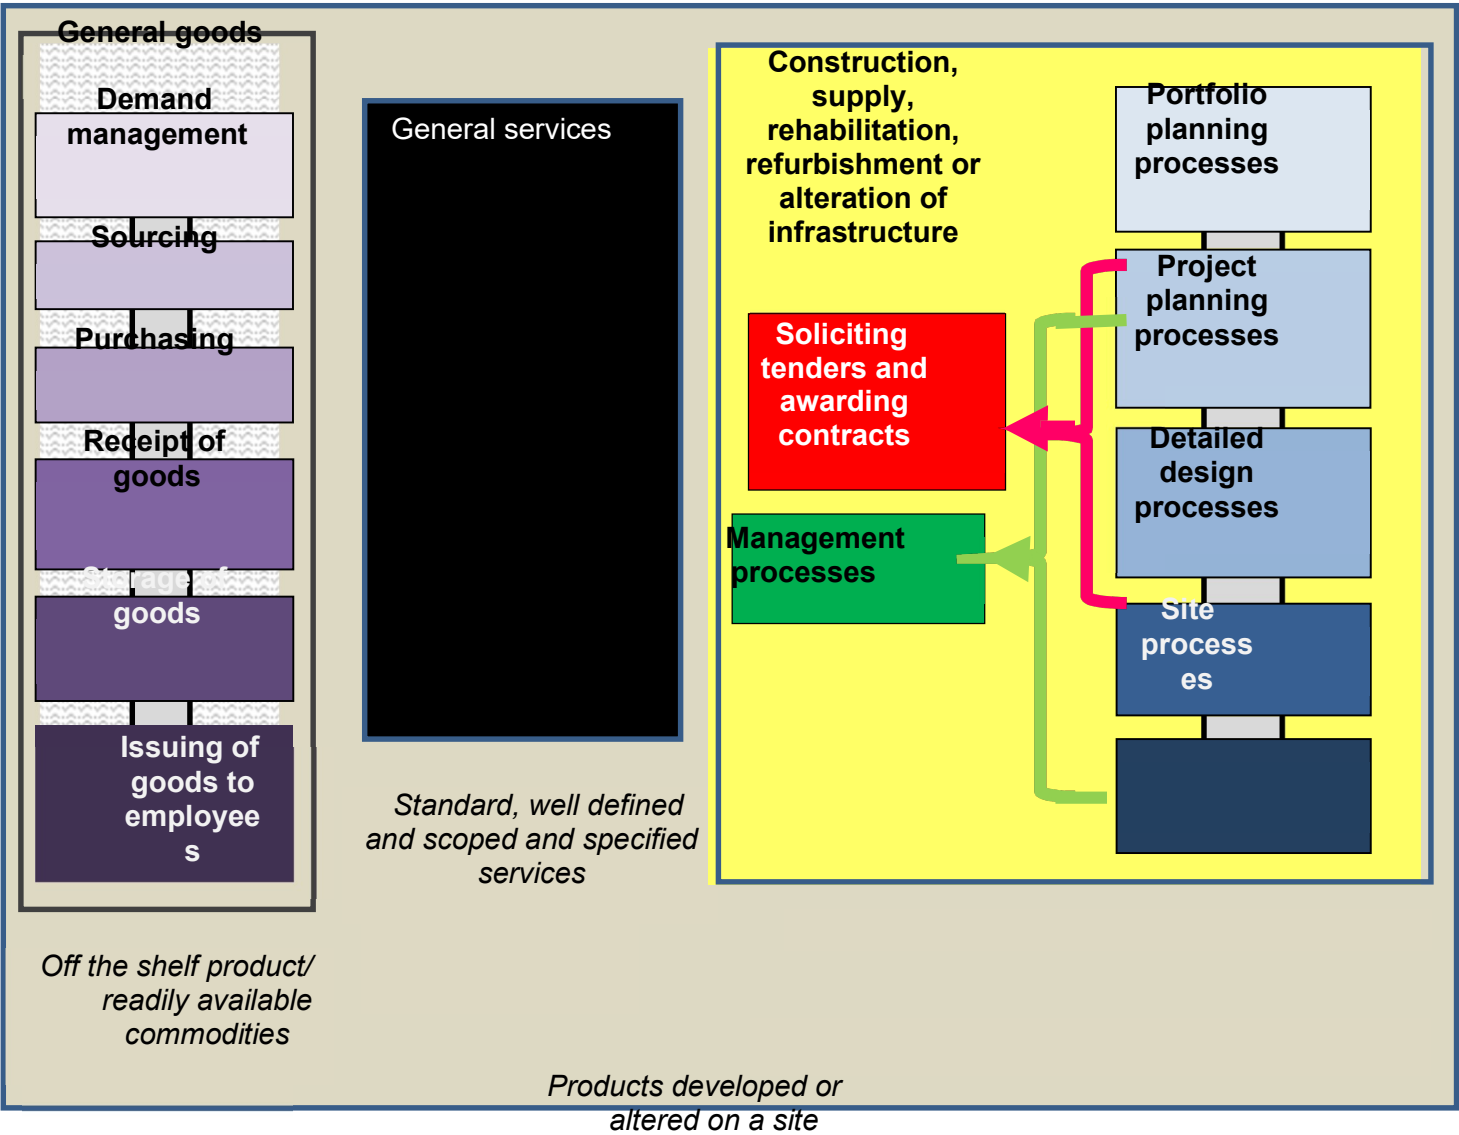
General goods

Demand management

Sourcing

Purchasing

Receipt of goods

Storage of goods

Issuing of goods to employee s

Off the shelf product/ readily available commodities

General services

Standard, well defined and scoped and specified services

Construction, supply, rehabilitation, refurbishment or alteration of infrastructure

Portfolio planning processes

Project planning processes

Soliciting tenders and awarding contracts

Detailed design processes

Management processes

Site process es

Products developed or altered on a site